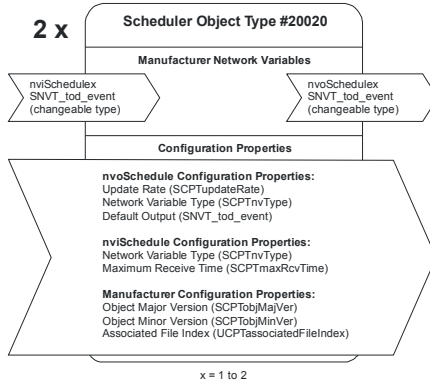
2 x

Scheduler Object Type #20020

Manufacturer Network Variables

nviSchedulex
SNVT_tod_event
(changeable type)

nvoSchedulex
SNVT_tod_event
(changeable type)

Configuration Properties

nvoSchedule Configuration Properties:
Update Rate (SCPTupdateRate)
Network Variable Type (SCPTnvType)
Default Output (SNVT_tod_event)

nviSchedule Configuration Properties:
Network Variable Type (SCPTnvType)
Maximum Receive Time (SCPTmaxRcvTime)

Manufacturer Configuration Properties:
Object Major Version (SCPTobjMajVer)
Object Minor Version (SCPTobjMinVer)
Associated File Index (UCPTassociatedFileIndex)

x = 1 to 2